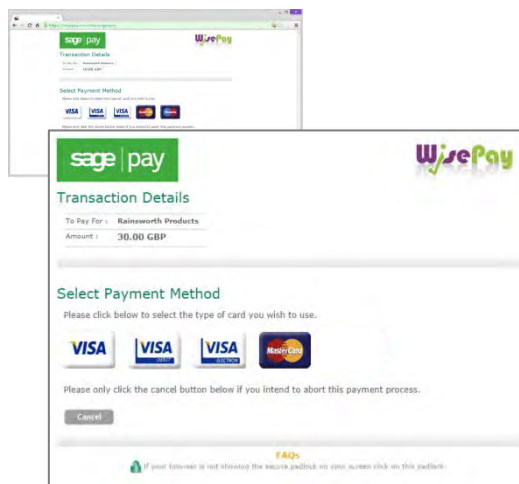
sage pay

WisePay

Transaction Details

| To Pay For : | Rainsworth Products |
|---|---|
| Amount : | 30.00 GBP |

Select Payment Method

Please click below to select the type of card you wish to use.

VISA VISA DEBIT VISA ELECTRON MasterCard

Please only click the cancel button below if you intend to abort this payment process.

Cancel

FAQs

If your browser is not showing the secure padlock on your screen click on this padlock